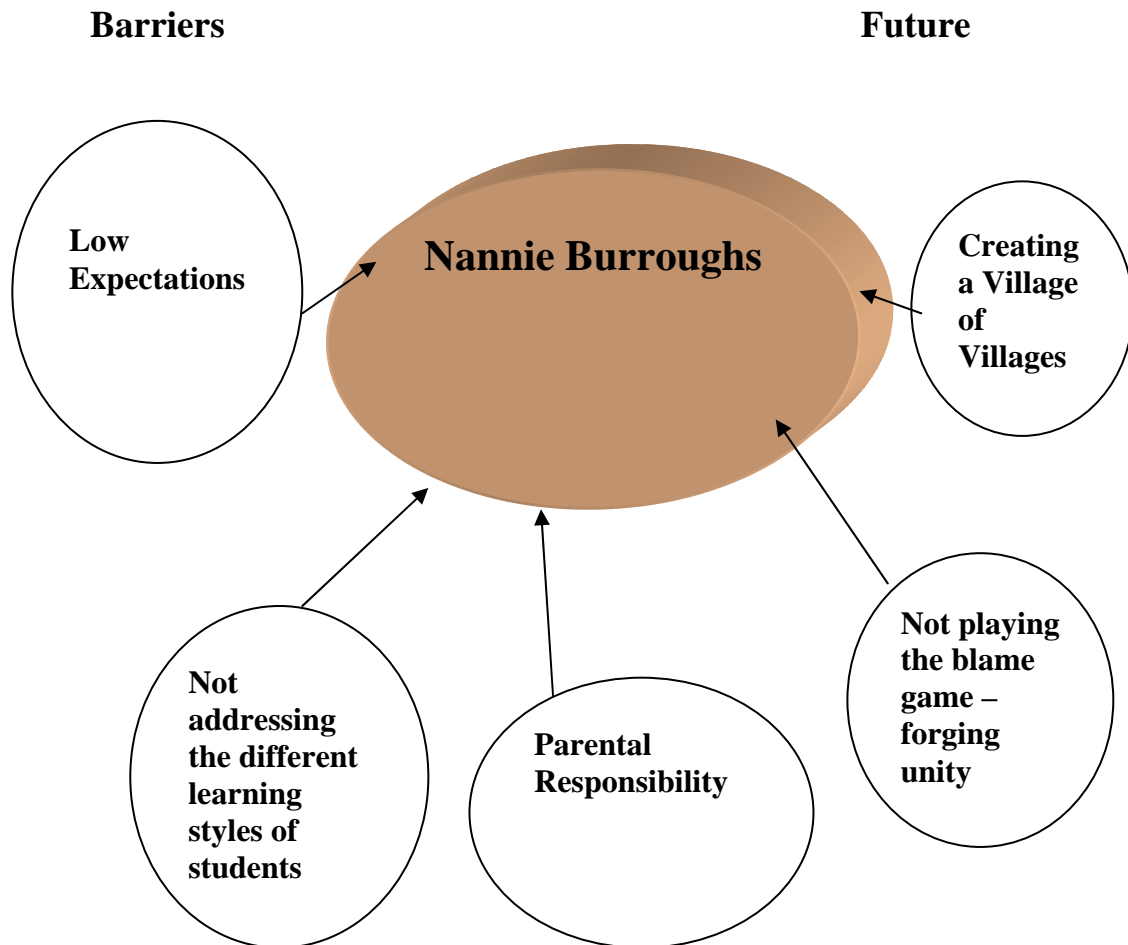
Barriers

Future

Low Expectations

Nannie Burroughs

Creating a Village of Villages

Not playing the blame game – forging unity

Not addressing the different learning styles of students

Parental Responsibility